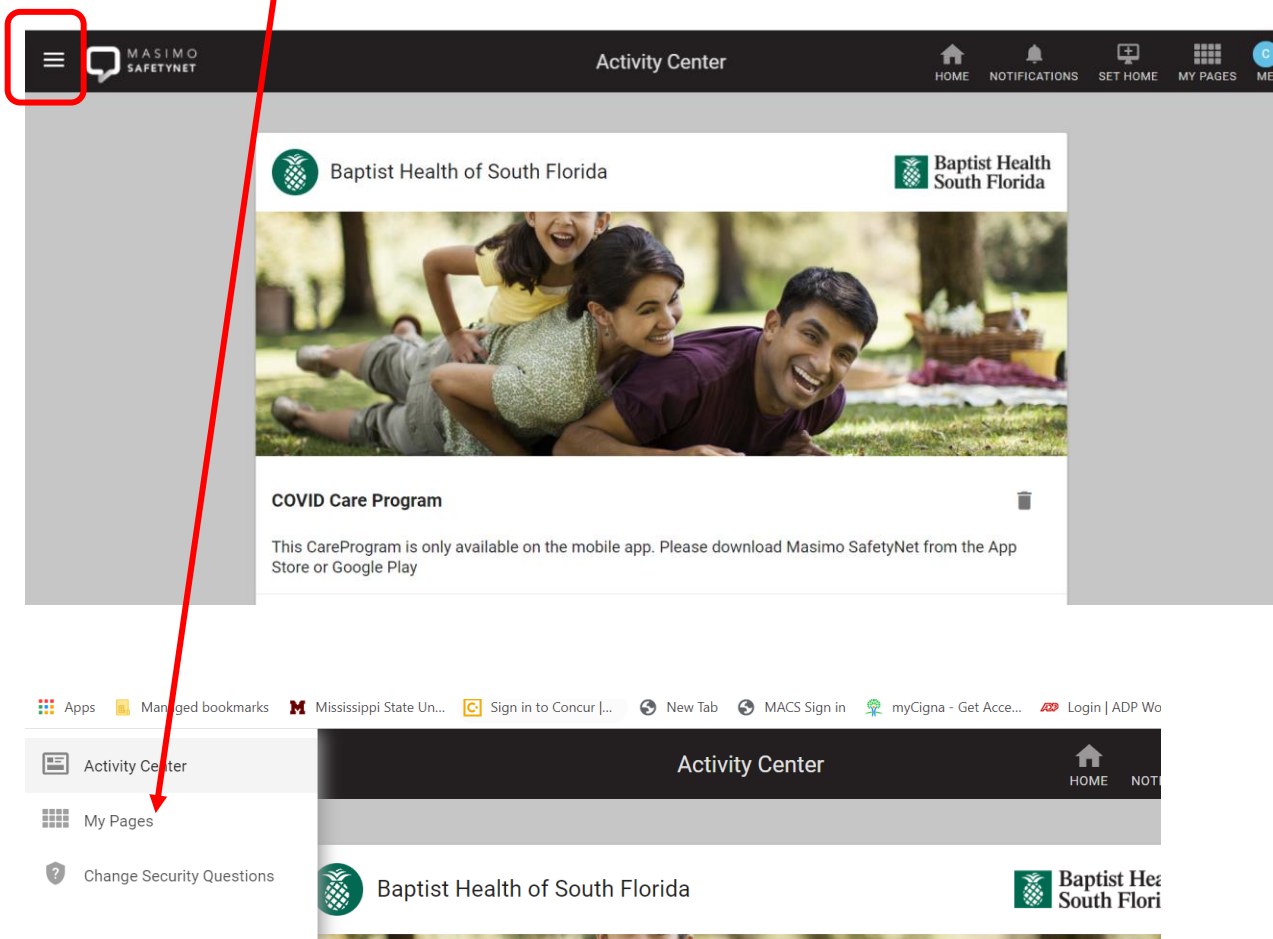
MASIMO SAFETYNET

Activity Center

HOME NOTIFICATIONS SET HOME MY PAGES C ME

Baptist Health of South Florida

Baptist Health South Florida

COVID Care Program

This CareProgram is only available on the mobile app. Please download Masimo SafetyNet from the App Store or Google Play

Apps Managed bookmarks Mississippi State Un... Sign in to Concur |... New Tab MACS Sign in myCigna - Get Acce... Login | ADP Wo

Activity Center

My Pages

Change Security Questions

Activity Center

HOME NOTI

Baptist Health of South Florida

Baptist Hea South Flori